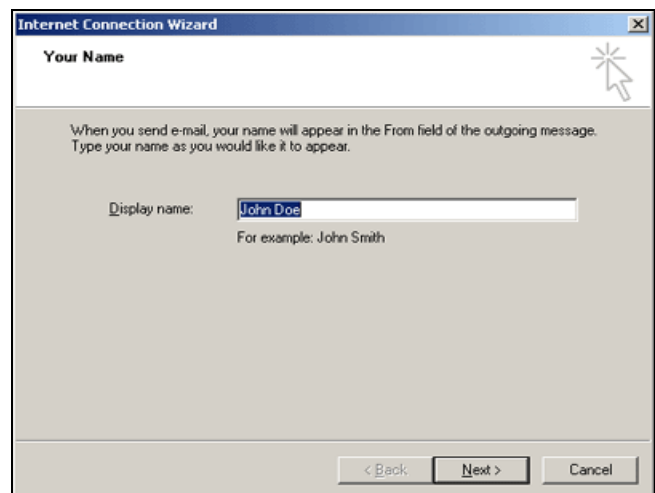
Internet Connection Wizard

Your Name

When you send e-mail, your name will appear in the From field of the outgoing message. Type your name as you would like it to appear.

Display name: John Doe

For example: John Smith

< Back Next > Cancel